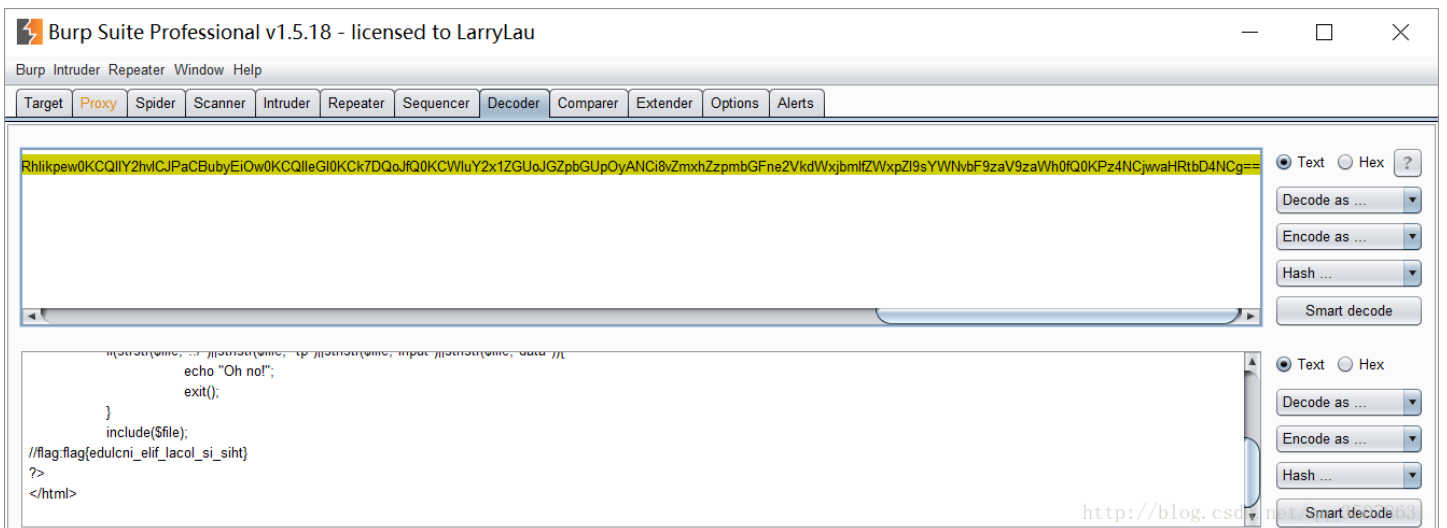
Burp Suite Professional v1.5.18 - licensed to LarryLau

Burp Intruder Repeater Window Help

Target Proxy Spider Scanner Intruder Repeater Sequencer Decoder Comparer Extender Options Alerts

Rhlikpew0KCQllY2hvlCJPaCBubyEiOw0KCQlleGl0KCk7DQoJfQ0KCWluY2x1ZGUoJGZpbGUpOyANCi8vZmxhZzpmbGFne2VkdWxjbmlfZWxpZl9sYWNvbF9zaV9zaWh0fQ0KPz4NCjwvaHRtbD4NCg==

Text Hex ?

Decode as ...

Encode as ...

Hash ...

Smart decode

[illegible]
echo "Oh no!";
exit();
}
include($file);
//flag:flag{edulcni_elif_lacol_si_siht}
?>
</html>

Text Hex

Decode as ...

Encode as ...

Hash ...

Smart decode

http://blog.csd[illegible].net/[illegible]